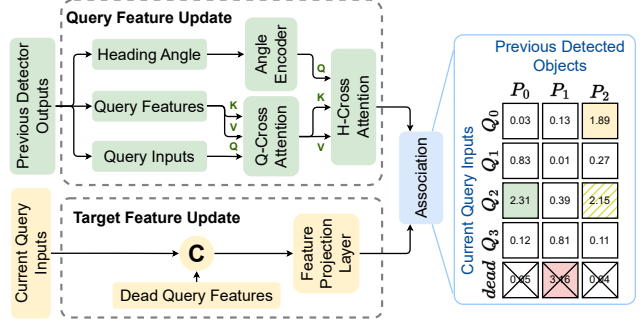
Query Feature Update

Previous Detector Outputs

Heading Angle

Angle Encoder

Q

Query Features

K

V

K

Q-Cross Attention

H-Cross Attention

Query Inputs

Q

V

Association

Previous Detected Objects

Current Query Inputs

| | $P_0$ | $P_1$ | $P_2$ |
|---|---|---|---|
| $Q_0$ | 0.03 | 0.13 | 1.89 |
| $Q_1$ | 0.83 | 0.01 | 0.27 |
| $Q_2$ | 2.31 | 0.39 | 2.15 |
| $Q_3$ | 0.12 | 0.81 | 0.11 |
| $dead$ | 0.05 | 3.16 | 0.04 |

Current Query Inputs

Target Feature Update

C

Feature Projection Layer

Dead Query Features